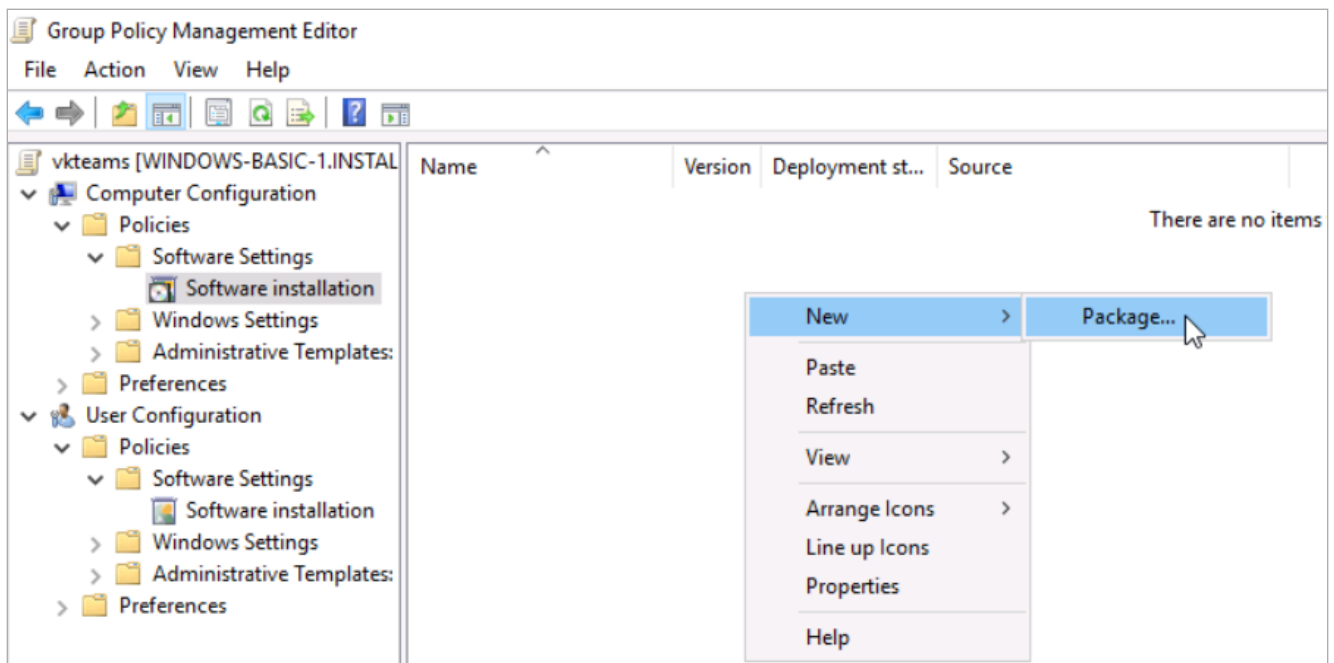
Group Policy Management Editor

File Action View Help

vkteams [WINDOWS-BASIC-1.INSTAL
Computer Configuration
Policies
Software Settings
Software installation
Windows Settings
Administrative Templates:
Preferences
User Configuration
Policies
Software Settings
Software installation
Windows Settings
Administrative Templates:
Preferences

| Name | Version | Deployment st... | Source |
|---|---|---|---|

There are no items

New
Package...
Paste
Refresh
View
Arrange Icons
Line up Icons
Properties
Help